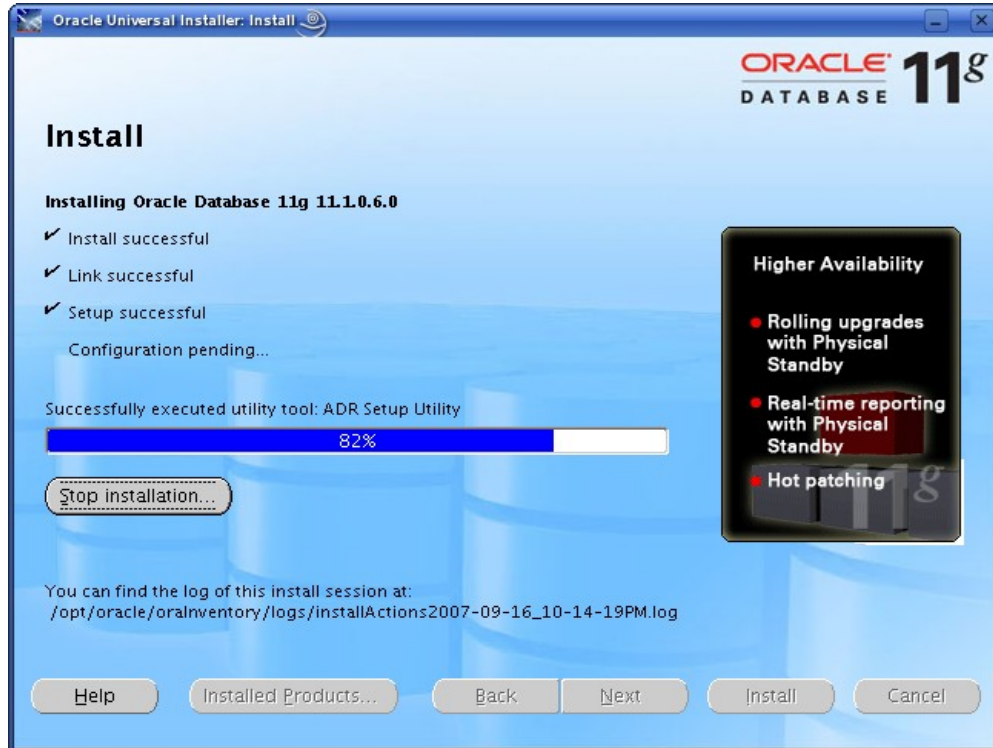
Oracle Universal Installer: Install

ORACLE DATABASE 11g

Install

Installing Oracle Database 11g 11.1.0.6.0

✔ Install successful

✔ Link successful

✔ Setup successful

Configuration pending...

Successfully executed utility tool: ADR Setup Utility

82%

Stop installation...

Higher Availability

• Rolling upgrades with Physical Standby

• Real-time reporting with Physical Standby

• Hot patching

11g

You can find the log of this install session at:
/opt/oracle/oraInventory/logs/installActions2007-09-16_10-14-19PM.log

Help | Installed Products... | Back | Next | Install | Cancel